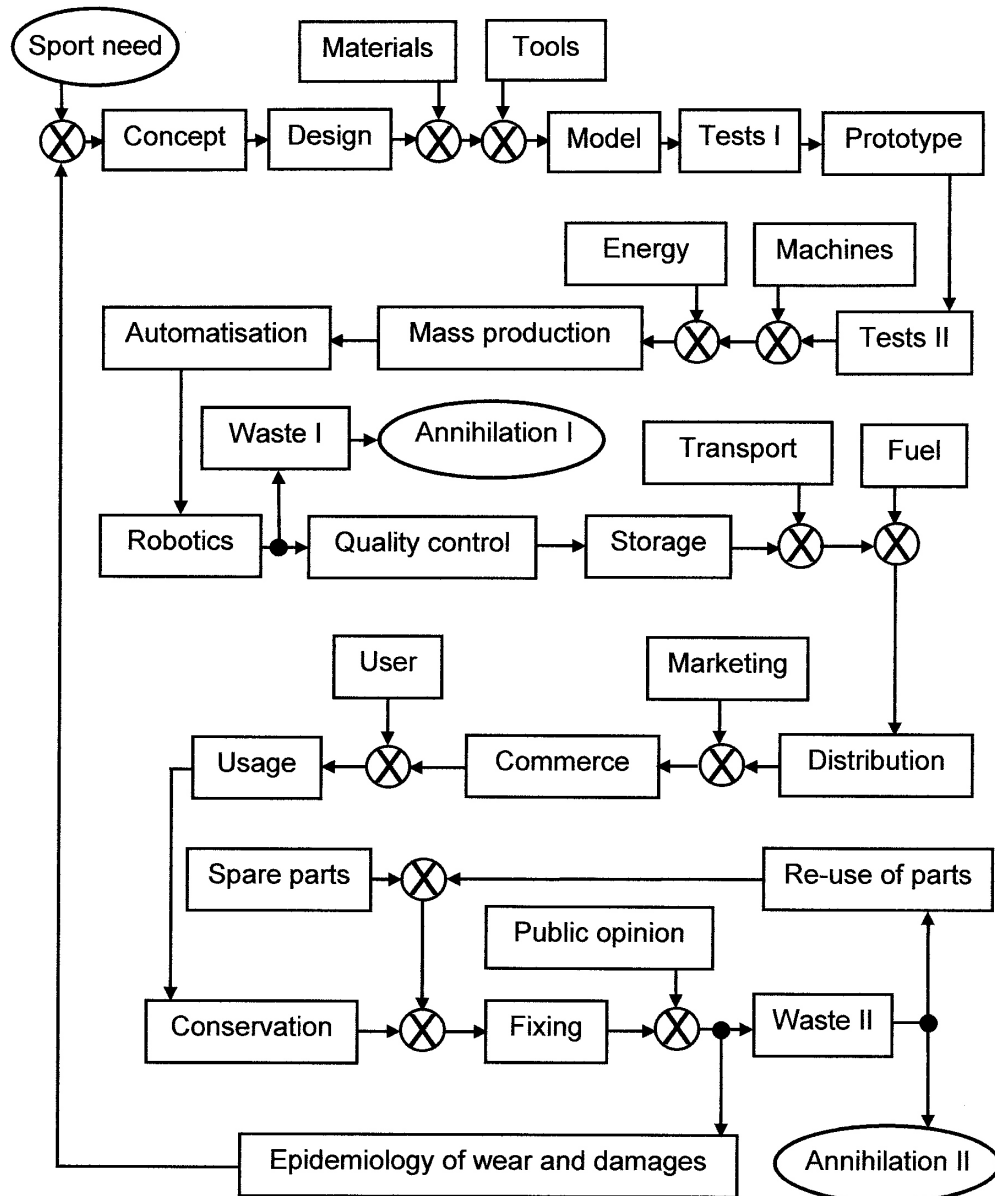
Sport need

Materials

Tools

Concept

Design

Model

Tests I

Prototype

Energy

Machines

Automatisation

Mass production

Tests II

Waste I

Annihilation I

Transport

Fuel

Robotics

Quality control

Storage

User

Marketing

Usage

Commerce

Distribution

Spare parts

Re-use of parts

Public opinion

Conservation

Fixing

Waste II

Epidemiology of wear and damages

Annihilation II